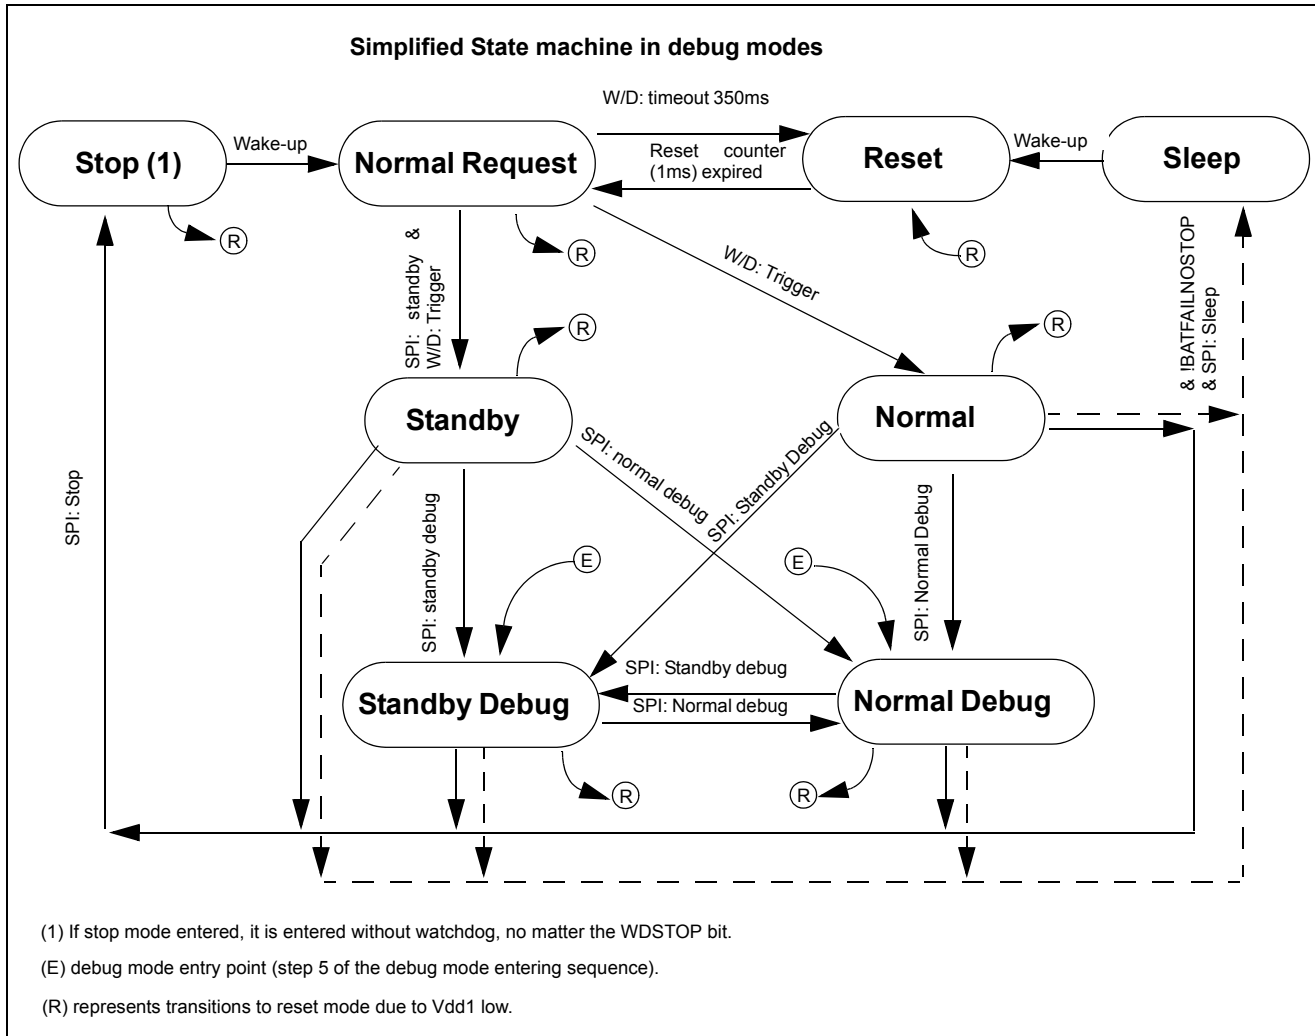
Simplified State machine in debug modes

W/D: timeout 350ms

Stop (1)

Wake-up

Normal Request

Reset counter (1ms) expired

Reset

Wake-up

Sleep

R

SPI: standby & W/D: Trigger

R

W/D: Trigger

R

& !BATFAILNOSTOP & SPI: Sleep

R

R

Standby

Normal

SPI: normal debug

SPI: Standby Debug

SPI: Stop

SPI: standby debug

E

E

SPI: Normal Debug

SPI: Standby debug

Standby Debug

SPI: Normal debug

Normal Debug

R

R

(1) If stop mode entered, it is entered without watchdog, no matter the WDSTOP bit.

(E) debug mode entry point (step 5 of the debug mode entering sequence).

(R) represents transitions to reset mode due to Vdd1 low.